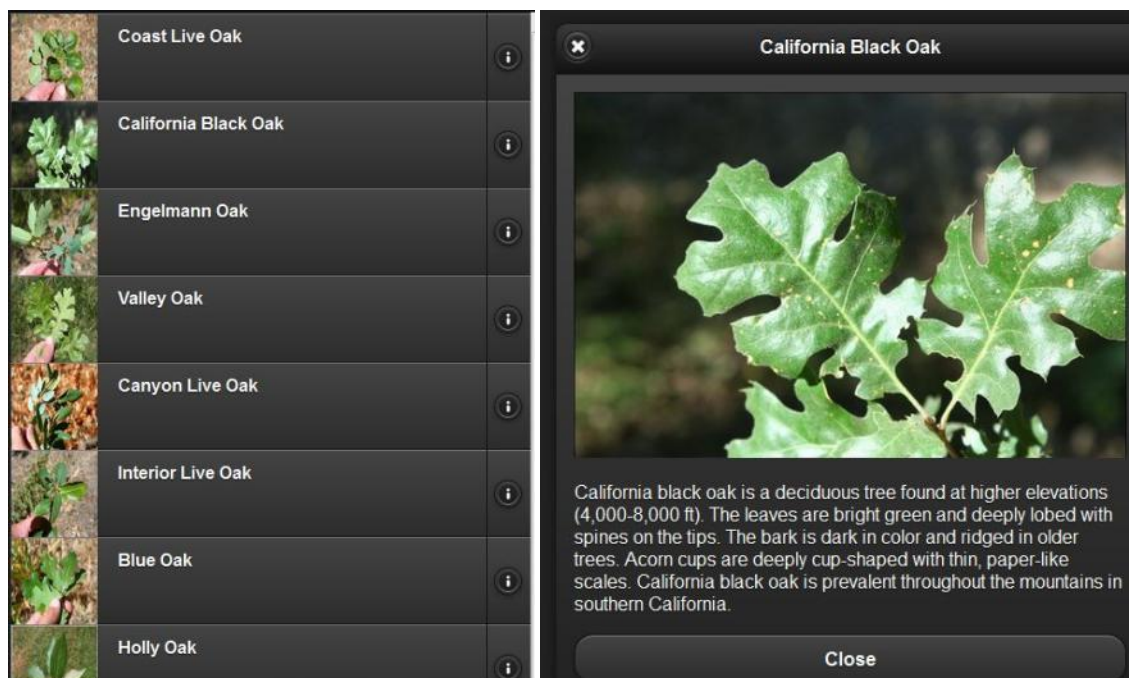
Coast Live Oak

California Black Oak

Engelmann Oak

Valley Oak

Canyon Live Oak

Interior Live Oak

Blue Oak

Holly Oak

California Black Oak

California black oak is a deciduous tree found at higher elevations (4,000-8,000 ft). The leaves are bright green and deeply lobed with spines on the tips. The bark is dark in color and ridged in older trees. Acorn cups are deeply cup-shaped with thin, paper-like scales. California black oak is prevalent throughout the mountains in southern California.

Close